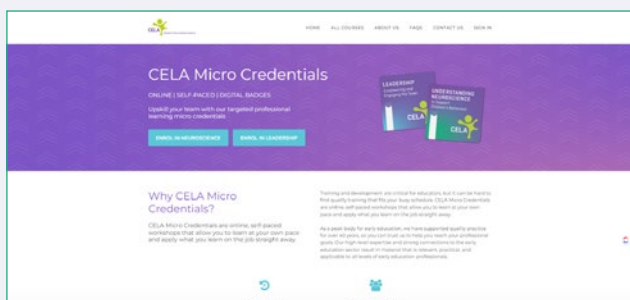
CELA

HOME ALL COURSES ABOUT US FAQS CONTACT US SIGN IN

CELA Micro Credentials

ONLINE | SELF-PACED | DIGITAL BADGES

Upskill your team with our targeted professional learning micro credentials

ENROL IN NEUROSCIENCE

ENROL IN LEADERSHIP

LEADERSHIP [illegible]

UNDERSTANDING NEUROSCIENCE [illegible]

CELA

CELA

Why CELA Micro Credentials?

CELA Micro Credentials are online, self-paced workshops that allow you to learn at your own pace and apply what you learn on the job straight away.

Training and development are critical for educators, but it can be hard to find quality training that fits your busy schedule. CELA Micro Credentials are online, self-paced workshops that allow you to learn at your own pace and apply what you learn on the job straight away.

As a peak body for early education, we have supported quality practice for over 40 years, so you can trust us to help you reach your professional goals. Our high level expertise and strong connections to the early education sector result in material that is relevant, practical, and applicable to all levels of early education professionals.